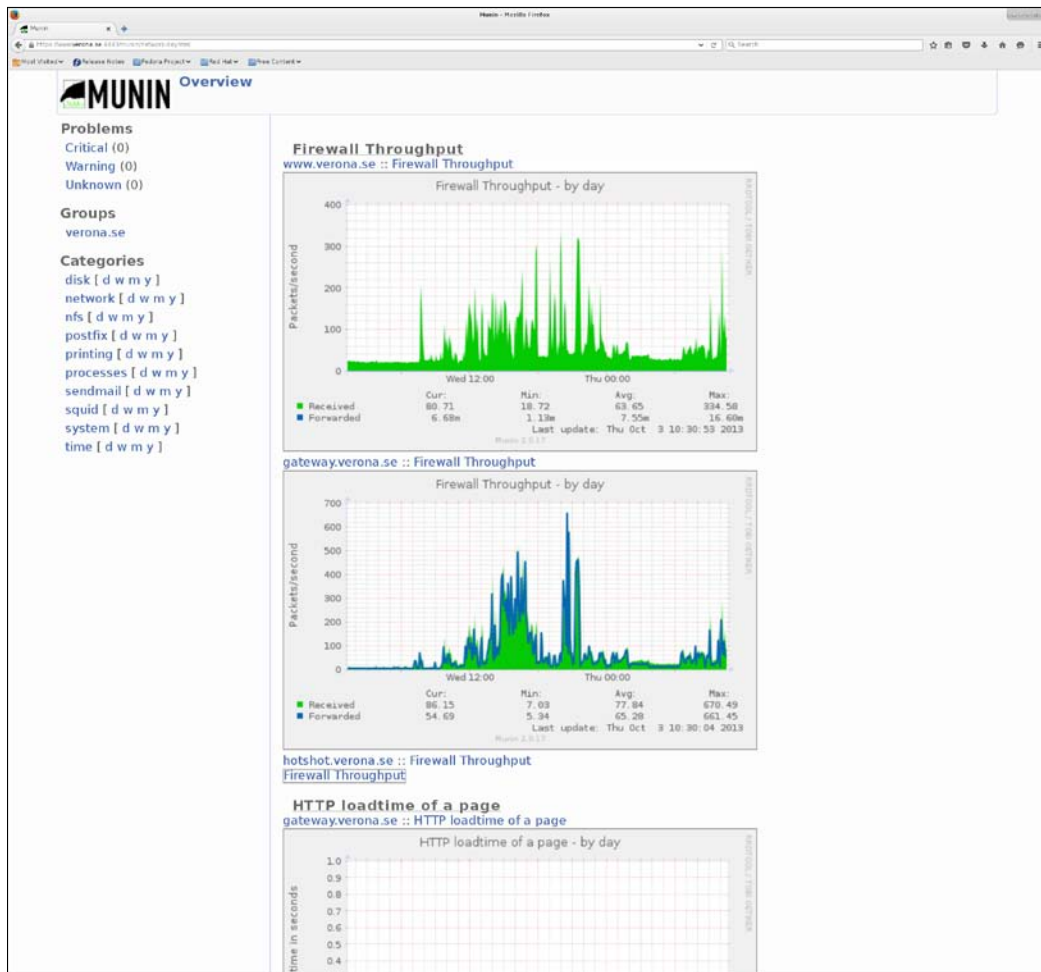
Munin - Mozilla Firefox

Munin

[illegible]

Search

Most Visited Release Notes Fedora Project Red Hat Free Content

MUNIN Overview

Problems
Critical (0)
Warning (0)
Unknown (0)

Groups
verona.se

Categories
disk [ d w m y ]
network [ d w m y ]
nfs [ d w m y ]
postfix [ d w m y ]
printing [ d w m y ]
processes [ d w m y ]
sendmail [ d w m y ]
squid [ d w m y ]
system [ d w m y ]
time [ d w m y ]

Firewall Throughput
www.verona.se :: Firewall Throughput

Firewall Throughput - by day

Packets/second

400
300
200
100
0

Wed 12:00 Thu 00:00

RRDTOOL / TOBI OETIKER

| | Cur: | Min: | Avg: | Max: |
|---|---|---|---|---|
| Received | 80.71 | 18.72 | 63.65 | 334.58 |
| Forwarded | 6.68m | 1.13m | 7.55m | 16.60m |

Last update: Thu Oct 3 10:30:53 2013

Munin 2.0.17

gateway.verona.se :: Firewall Throughput

Firewall Throughput - by day

Packets/second

700
600
500
400
300
200
100
0

Wed 12:00 Thu 00:00

RRDTOOL / TOBI OETIKER

| | Cur: | Min: | Avg: | Max: |
|---|---|---|---|---|
| Received | 86.15 | 7.03 | 77.84 | 670.49 |
| Forwarded | 54.69 | 5.34 | 65.28 | 661.45 |

Last update: Thu Oct 3 10:30:04 2013

Munin 2.0.17

hotshot.verona.se :: Firewall Throughput
Firewall Throughput

HTTP loadtime of a page
gateway.verona.se :: HTTP loadtime of a page

HTTP loadtime of a page - by day

time in seconds

1.0
0.9
0.8
0.7
0.6
0.5
0.4

RRDTOOL / TOBI OETIKER